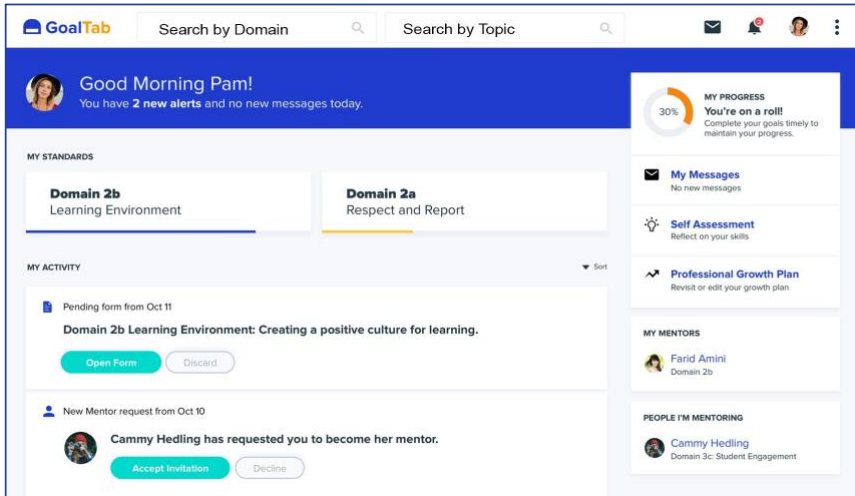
GoalTab

Search by Domain

Search by Topic

Good Morning Pam!

You have **2 new alerts** and no new messages today.

MY STANDARDS

Domain 2b
Learning Environment

Domain 2a
Respect and Report

MY ACTIVITY

Sort

Pending form from Oct 11

Domain 2b Learning Environment: Creating a positive culture for learning.

Open Form

Discard

New Mentor request from Oct 10

Cammy Hedling has requested you to become her mentor.

Accept Invitation

Decline

MY PROGRESS

30%

You're on a roll!

Complete your goals timely to maintain your progress.

My Messages
No new messages

Self Assessment
Reflect on your skills

Professional Growth Plan
Revisit or edit your growth plan

MY MENTORS

Farid Amini
Domain 2b

PEOPLE I'M MENTORING

Cammy Hedling
Domain 3c: Student Engagement